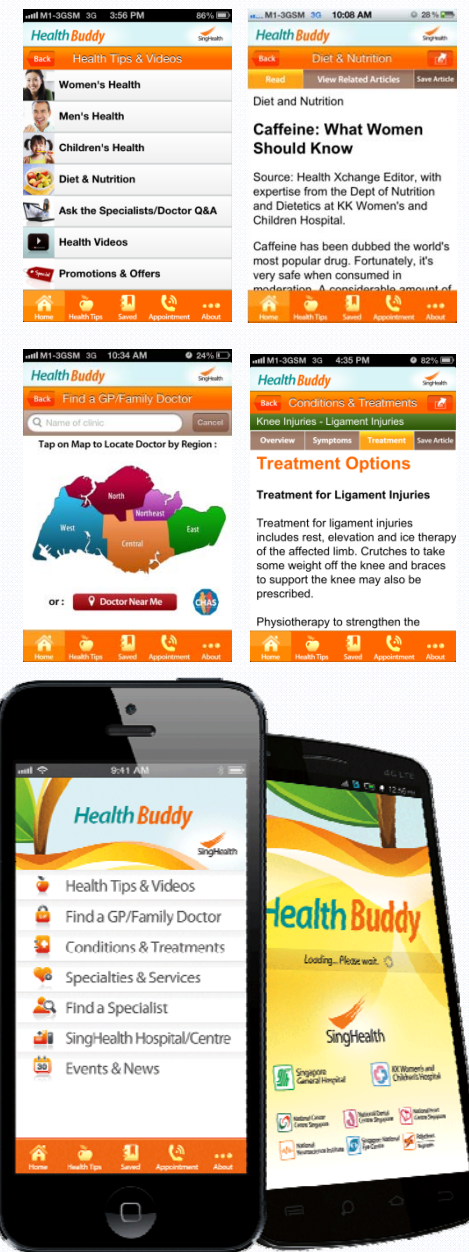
M1-3GSM 3G 3:56 PM 86%

Health Buddy SingHealth

Back Health Tips & Videos

Women's Health

Men's Health

Children's Health

Diet & Nutrition

Ask the Specialists/Doctor Q&A

Health Videos

Promotions & Offers

Home Health Tips Saved Appointment About

M1-3GSM 3G 10:08 AM 28%

Health Buddy SingHealth

Back Diet & Nutrition

Read View Related Articles Save Article

Diet and Nutrition

Caffeine: What Women Should Know

Source: Health Xchange Editor, with expertise from the Dept of Nutrition and Dietetics at KK Women's and Children Hospital.

Caffeine has been dubbed the world's most popular drug. Fortunately, it's very safe when consumed in moderation. A considerable amount of

Home Health Tips Saved Appointment About

M1-3GSM 3G 10:34 AM 24%

Health Buddy SingHealth

Back Find a GP/Family Doctor

Name of clinic Cancel

Tap on Map to Locate Doctor by Region :

North

Northeast

West

Central

East

or : Doctor Near Me CHAS

Home Health Tips Saved Appointment About

M1-3GSM 3G 4:35 PM 82%

Health Buddy SingHealth

Back Conditions & Treatments

Knee Injuries - Ligament Injuries

Overview Symptoms Treatment Save Article

Treatment Options

Treatment for Ligament Injuries

Treatment for ligament injuries includes rest, elevation and ice therapy of the affected limb. Crutches to take some weight off the knee and braces to support the knee may also be prescribed.

Physiotherapy to strengthen the

Home Health Tips Saved Appointment About

9:41 AM

Health Buddy

SingHealth

Health Tips & Videos

Find a GP/Family Doctor

Conditions & Treatments

Specialties & Services

Find a Specialist

SingHealth Hospital/Centre

Events & News

Home Health Tips Saved Appointment About

M1-3GSM

Health Buddy

Loading... Please wait.

SingHealth

Singapore General Hospital

KK Women's and Children's Hospital

National Cancer Centre Singapore

National Dental Centre Singapore

National Heart Centre Singapore

National Neuroscience Institute

Singapore National Eye Centre

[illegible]